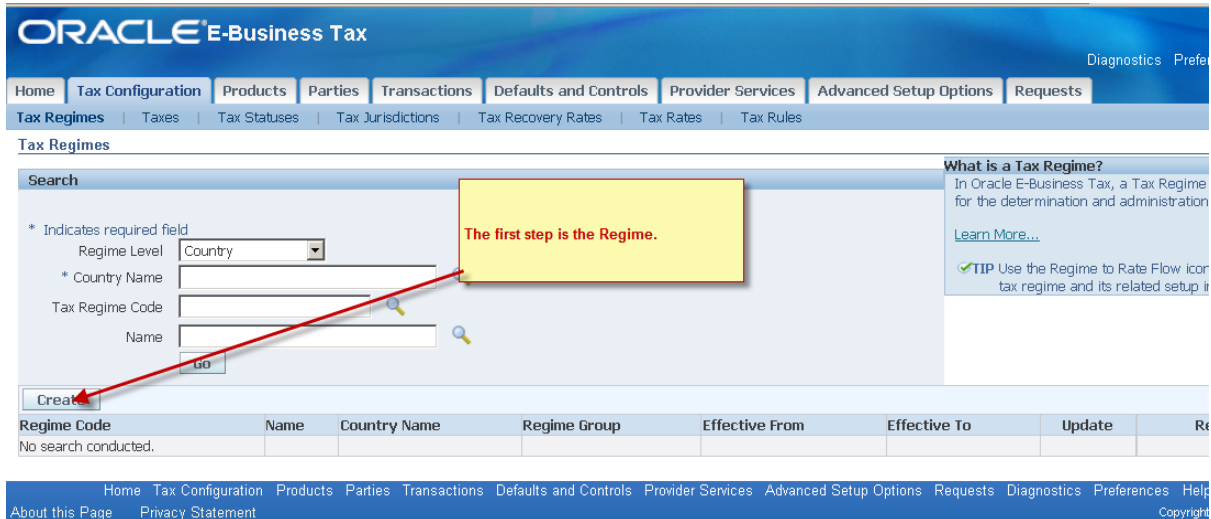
ORACLE E-Business Tax

Diagnostics Prefe

Home | Tax Configuration | Products | Parties | Transactions | Defaults and Controls | Provider Services | Advanced Setup Options | Requests

Tax Regimes | Taxes | Tax Statuses | Tax Jurisdictions | Tax Recovery Rates | Tax Rates | Tax Rules

Tax Regimes

Search

* Indicates required field

Regime Level Country

* Country Name

Tax Regime Code

Name

Go

The first step is the Regime.

What is a Tax Regime?

In Oracle E-Business Tax, a Tax Regime for the determination and administration

Learn More...

TIP Use the Regime to Rate Flow icon tax regime and its related setup i

Create

| Regime Code | Name | Country Name | Regime Group | Effective From | Effective To | Update | Re |
|---|---|---|---|---|---|---|---|
| No search conducted. | | | | | | | |

Home Tax Configuration Products Parties Transactions Defaults and Controls Provider Services Advanced Setup Options Requests Diagnostics Preferences Help

About this Page Privacy Statement

Copyright